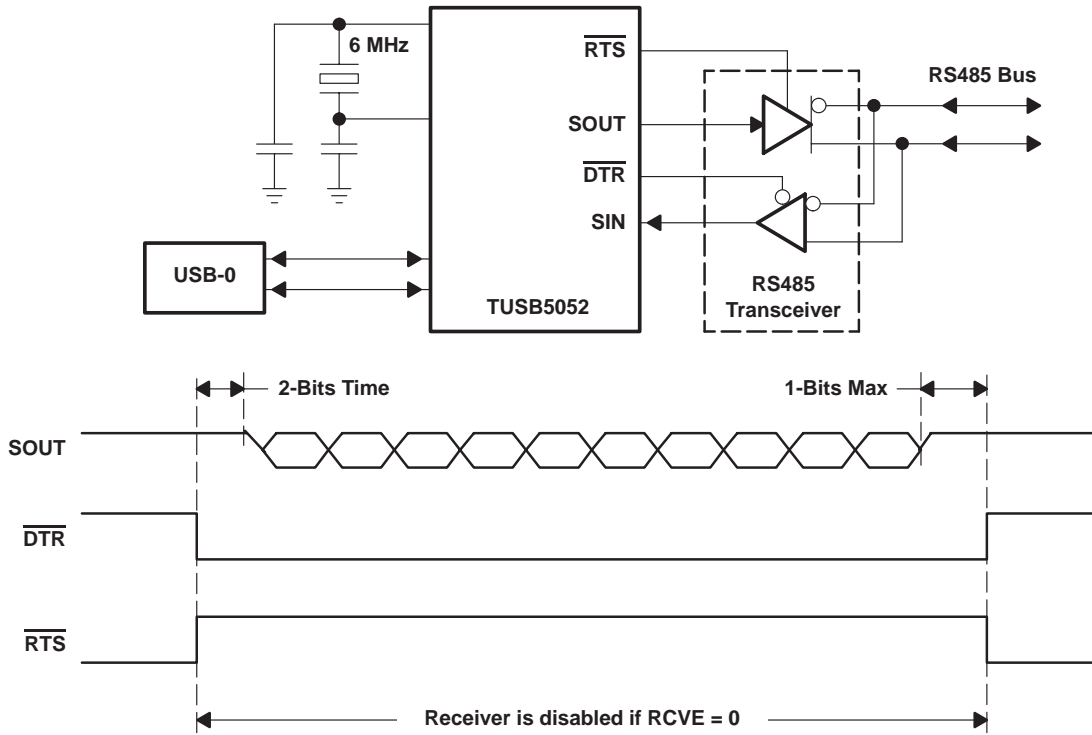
6 MHz

$\overline{RTS}$

SOUT

$\overline{DTR}$

SIN

RS485 Bus

USB-0

TUSB5052

RS485 Transceiver

2-Bits Time

1-Bits Max

SOUT

$\overline{DTR}$

$\overline{RTS}$

Receiver is disabled if RCVE = 0